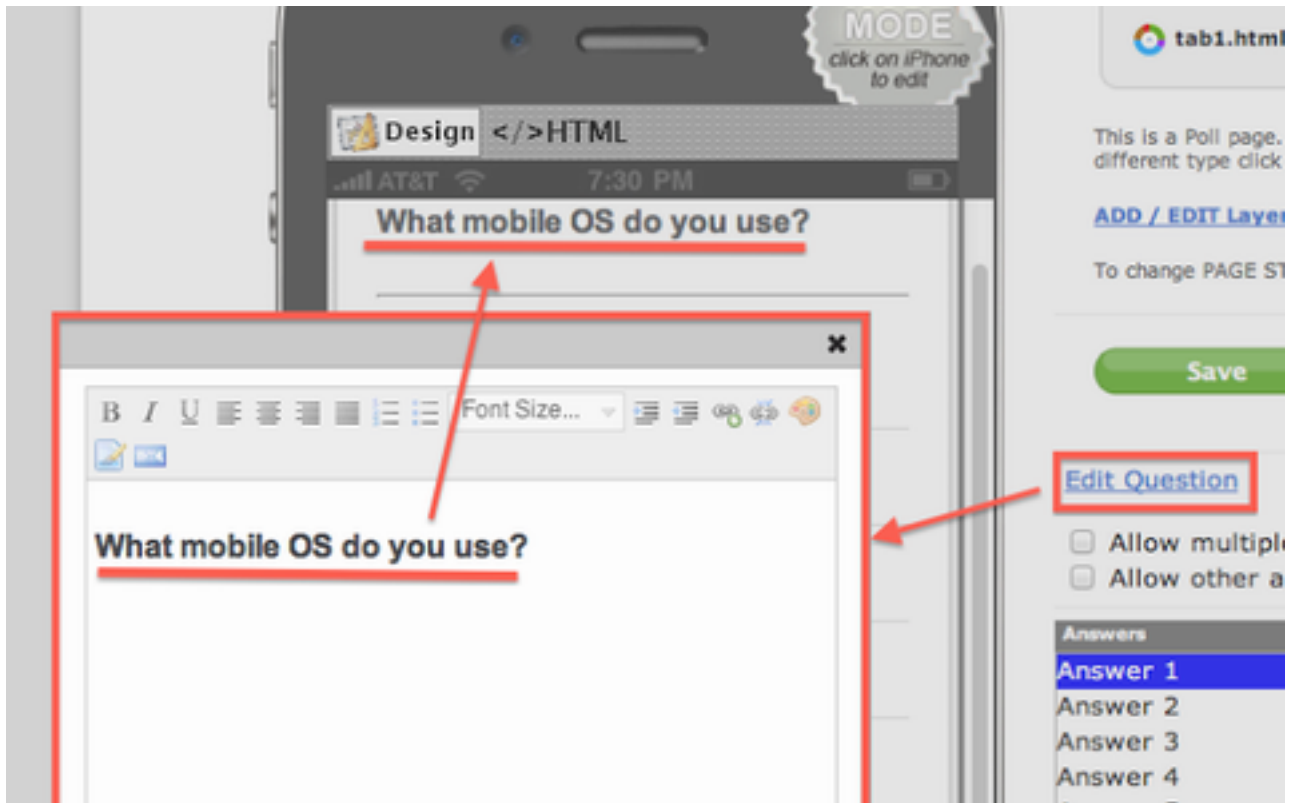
MODE
click on iPhone to edit

Design </>HTML

AT&T 7:30 PM

What mobile OS do you use?

×

B I U Font Size...

What mobile OS do you use?

tab1.html

This is a Poll page. different type click

ADD / EDIT Laye

To change PAGE ST

Save

Edit Question

Allow multipl

Allow other a

Answers

Answer 1

Answer 2

Answer 3

Answer 4